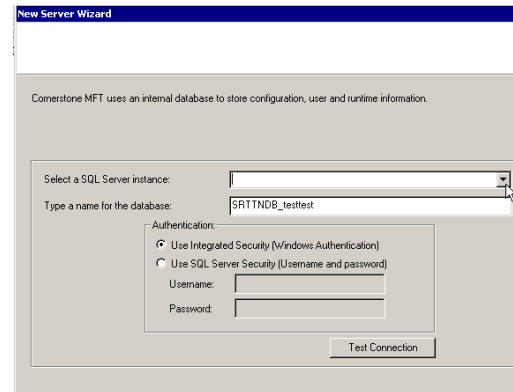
New Server Wizard

Cornerstone MFT uses an internal database to store configuration, user and runtime information.

Select a SQL Server instance:

Type a name for the database: SRTTNDB_testtest

Authentication:

Use Integrated Security (Windows Authentication)

Use SQL Server Security (Username and password)

Username:

Password:

Test Connection